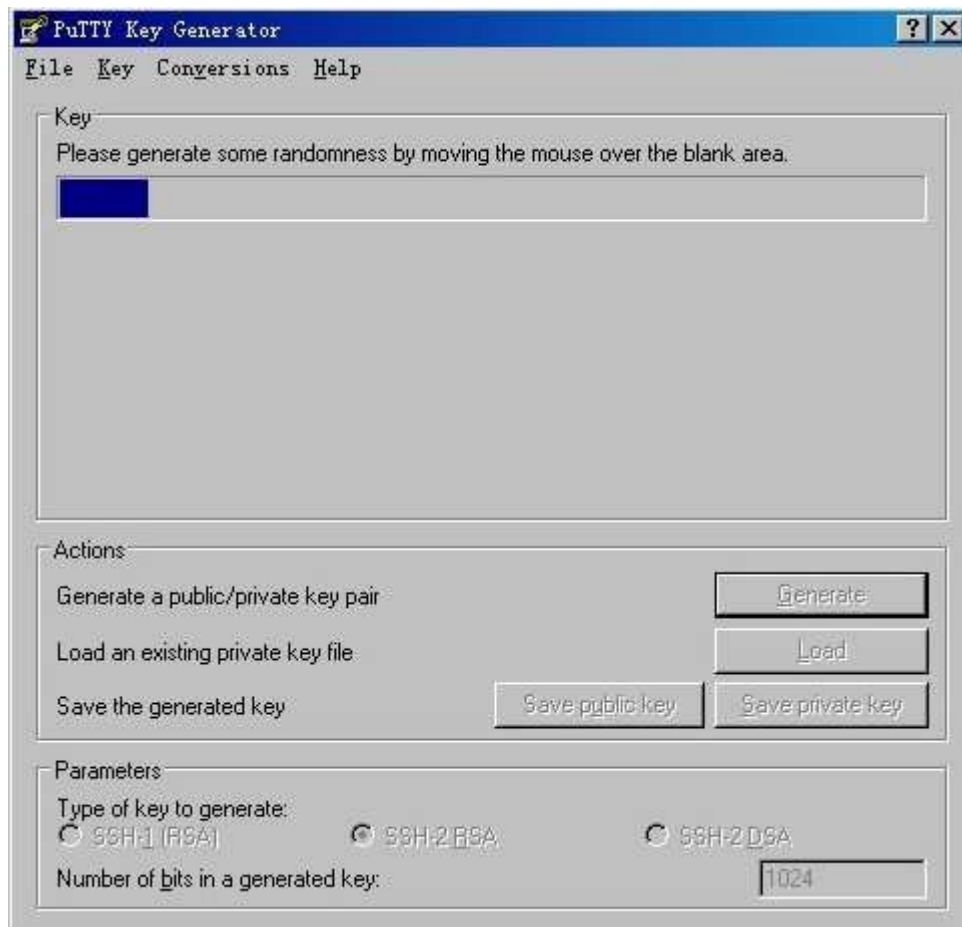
PuTTY Key Generator
? X
File Key Conversions Help

Key
Please generate some randomness by moving the mouse over the blank area.

Actions
Generate a public/private key pair
Generate
Load an existing private key file
Load
Save the generated key
Save public key
Save private key

Parameters
Type of key to generate:
SSH-1 (RSA)
SSH-2 RSA
SSH-2 DSA
Number of bits in a generated key:
1024